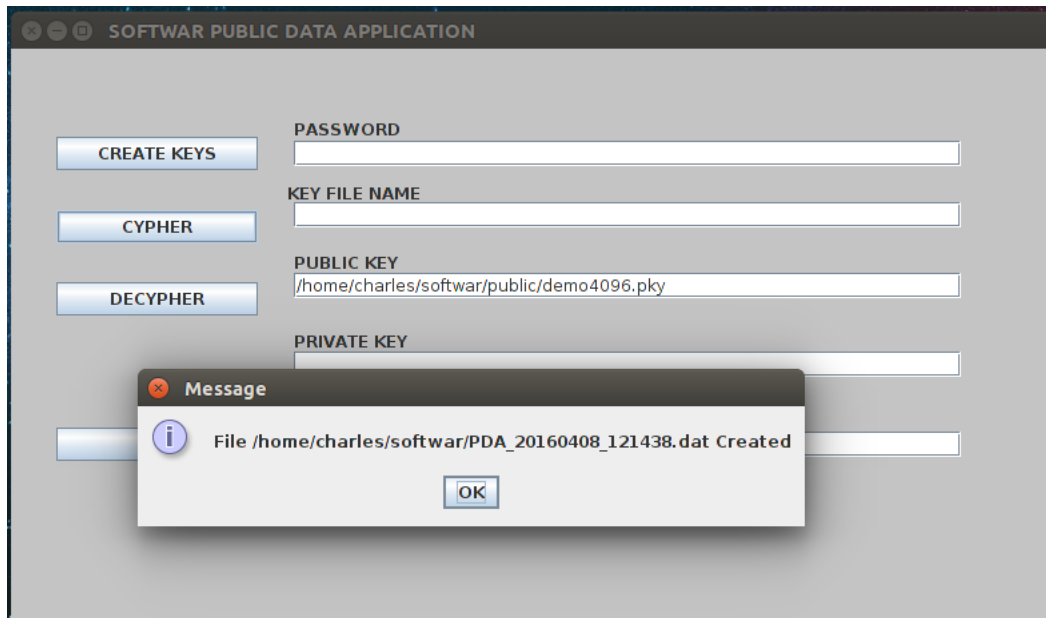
SOFTWAR PUBLIC DATA APPLICATION

CREATE KEYS

PASSWORD

KEY FILE NAME

CYPHER

PUBLIC KEY

DECYPHER

/home/charles/softwar/public/demo4096.pky

PRIVATE KEY

Message

File /home/charles/softwar/PDA_20160408_121438.dat Created

OK